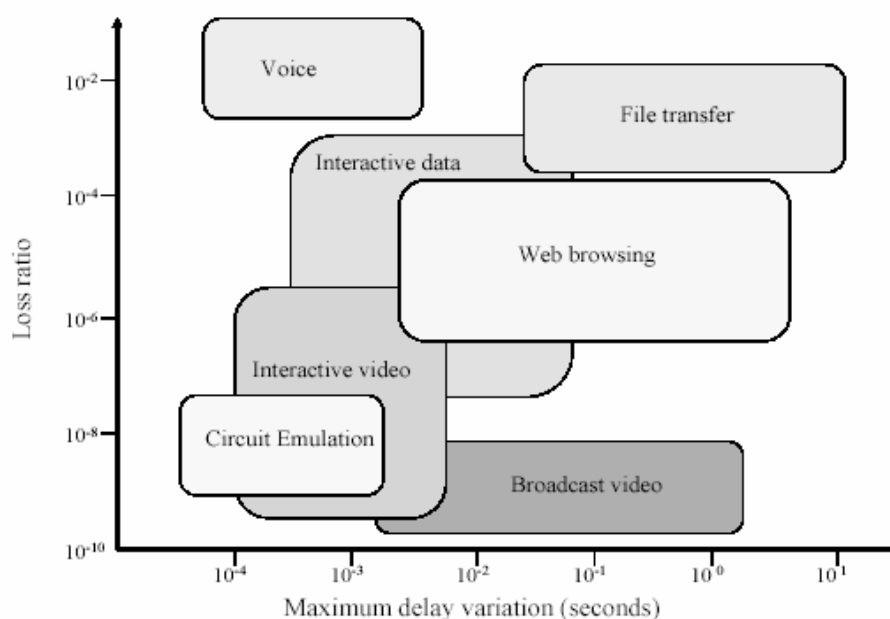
Voice

File transfer

Interactive data

Web browsing

Interactive video

Circuit Emulation

Broadcast video

Loss ratio

$10^{-2}$

$10^{-4}$

$10^{-6}$

$10^{-8}$

$10^{-10}$

$10^{-4}$ $10^{-3}$ $10^{-2}$ $10^{-1}$ $10^{0}$ $10^{1}$

Maximum delay variation (seconds)